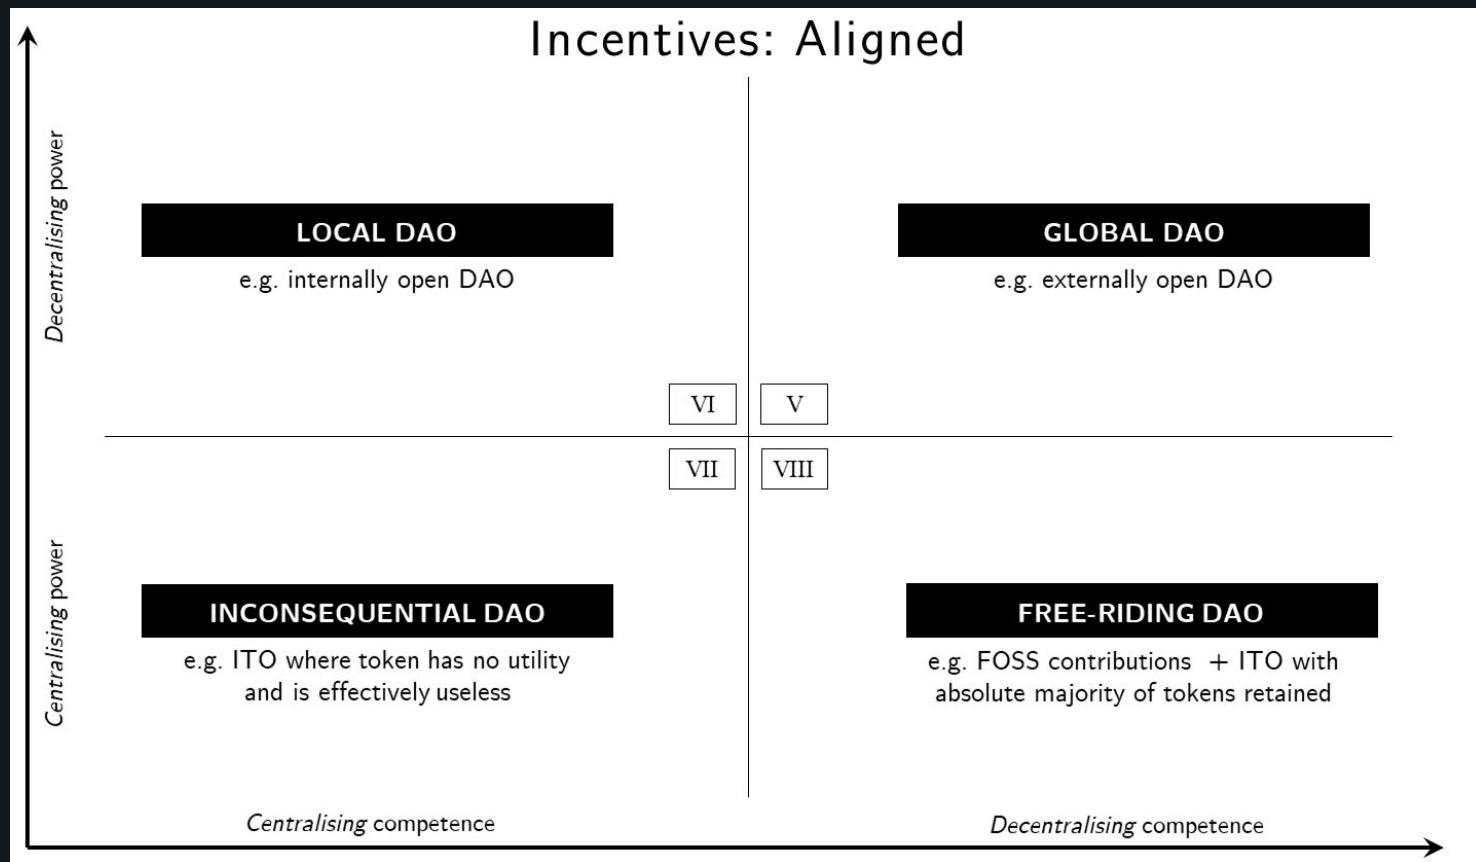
Incentives: Aligned

Decentralising power

Centralising power

LOCAL DAO

e.g. internally open DAO

GLOBAL DAO

e.g. externally open DAO

VI

V

VII

VIII

INCONSEQUENTIAL DAO

e.g. ITO where token has no utility and is effectively useless

FREE-RIDING DAO

e.g. FOSS contributions + ITO with absolute majority of tokens retained

Centralising competence

Decentralising competence